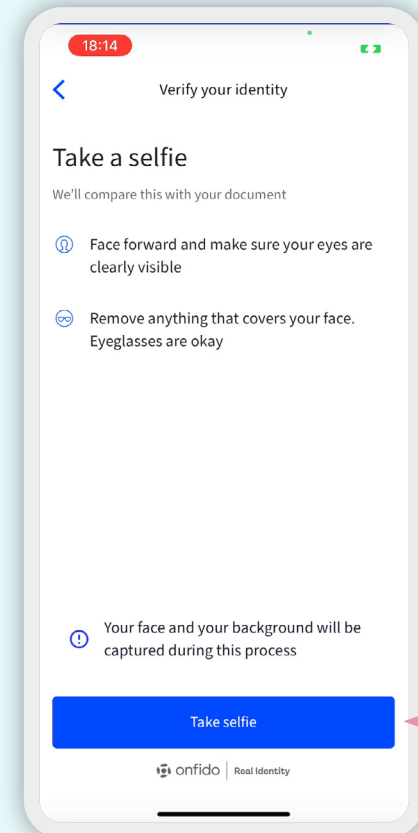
18:14

Verify your identity

Take a selfie

We'll compare this with your document

Face forward and make sure your eyes are clearly visible

Remove anything that covers your face. Eyeglasses are okay

Your face and your background will be captured during this process

Take selfie

onfido | Real Identity